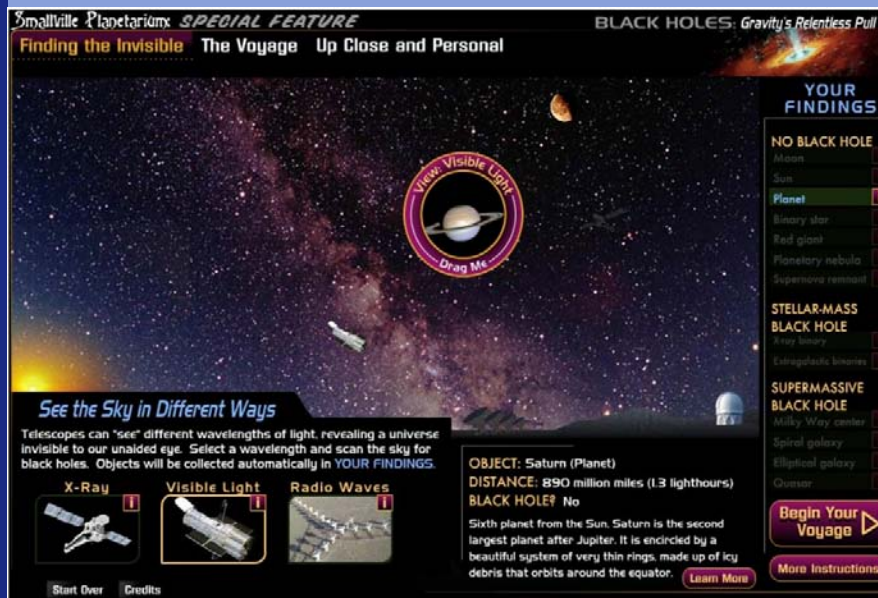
Smallville Planetarium SPECIAL FEATURE

BLACK HOLES: Gravity's Relentless Pull

Finding the Invisible The Voyage Up Close and Personal

View: Visible Light
Drag Me

YOUR FINDINGS

NO BLACK HOLE
Moon
Sun
Planet
Binary star
Red giant
Planetary nebula
Supernova remnant

STELLAR-MASS BLACK HOLE
X-ray binary
Extragalactic binaries

SUPERMASSIVE BLACK HOLE
Milky Way center
Spiral galaxy
Elliptical galaxy
Quasar

See the Sky in Different Ways

Telescopes can "see" different wavelengths of light, revealing a universe invisible to our unaided eye. Select a wavelength and scan the sky for black holes. Objects will be collected automatically in YOUR FINDINGS.

X-Ray i
Visible Light i
Radio Waves i

Start Over Credits

OBJECT: Saturn (Planet)
DISTANCE: 890 million miles (1.3 lighthours)
BLACK HOLE? No

Sixth planet from the Sun, Saturn is the second largest planet after Jupiter. It is encircled by a beautiful system of very thin rings, made up of icy debris that orbits around the equator.

Learn More

Begin Your Voyage

More Instructions